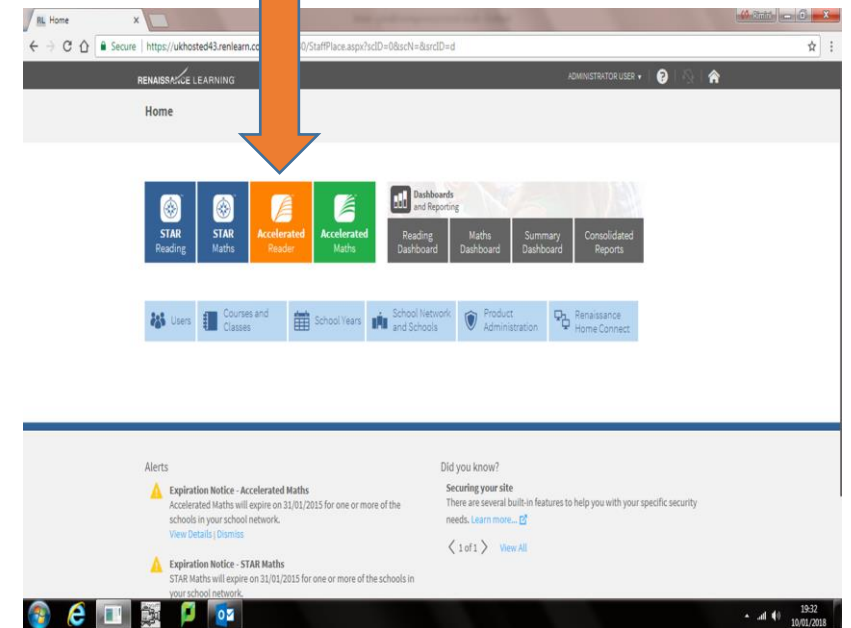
Home

Secure | https://ukhosted43.renlearn.co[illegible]0/StaffPlace.aspx?scID=0&scN=&srcID=d

RENAISSANCE LEARNING

ADMINISTRATOR USER

Home

STAR Reading

STAR Maths

Accelerated Reader

Accelerated Maths

Dashboards and Reporting

Reading Dashboard

Maths Dashboard

Summary Dashboard

Consolidated Reports

Users

Courses and Classes

School Years

School Network and Schools

Product Administration

Renaissance Home Connect

Alerts

Expiration Notice - Accelerated Maths
Accelerated Maths will expire on 31/01/2015 for one or more of the schools in your school network.
View Details | Dismiss

Expiration Notice - STAR Maths
STAR Maths will expire on 31/01/2015 for one or more of the schools in your school network.

Did you know?

Securing your site
There are several built-in features to help you with your specific security needs. Learn more...

1 of 1 View All

19:32
10/01/2018